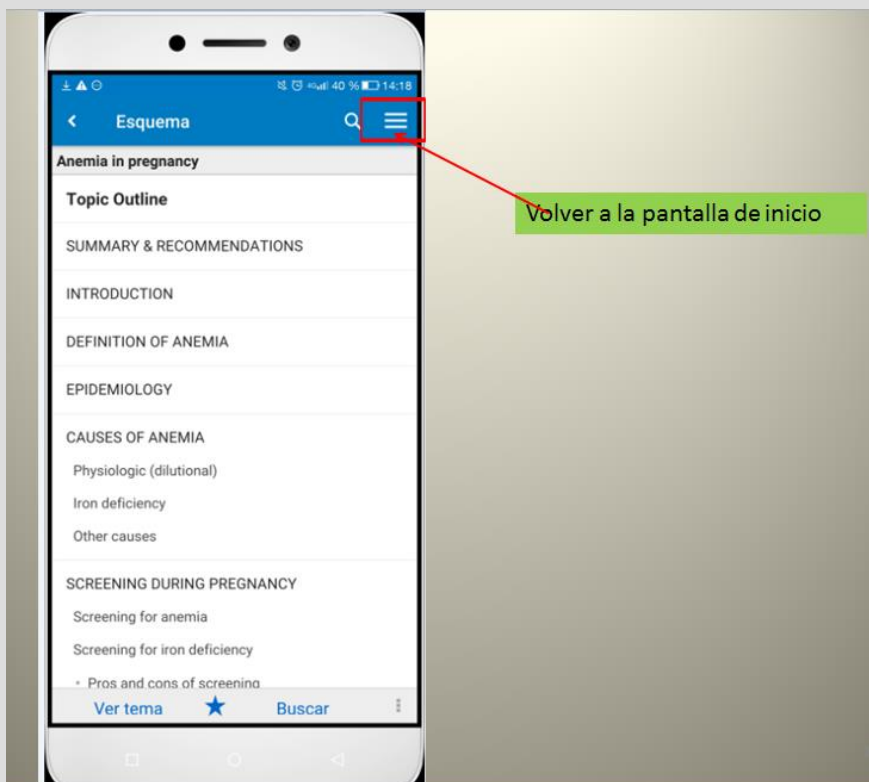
40 % 14:18

Esquema

Anemia in pregnancy

Topic Outline

SUMMARY & RECOMMENDATIONS

INTRODUCTION

DEFINITION OF ANEMIA

EPIDEMIOLOGY

CAUSES OF ANEMIA

Physiologic (dilutional)

Iron deficiency

Other causes

SCREENING DURING PREGNANCY

Screening for anemia

Screening for iron deficiency

• Pros and cons of screening

Ver tema

Buscar

Volver a la pantalla de inicio